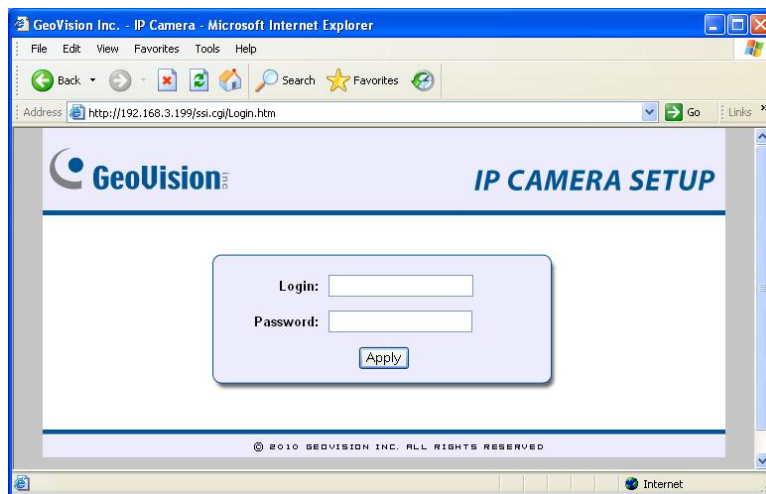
GeoVision Inc. - IP Camera - Microsoft Internet Explorer

File Edit View Favorites Tools Help

Back Search Favorites

Address http://192.168.3.199/ssi.cgi/Login.htm Go Links

GeoVision Inc

IP CAMERA SETUP

Login:

Password:

Apply

© 2010 GEOVISION INC. ALL RIGHTS RESERVED

Internet